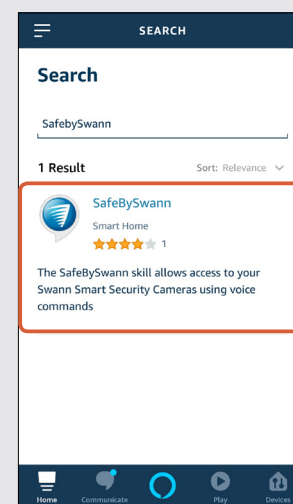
SEARCH

Search

SafebySwann

1 Result

Sort: Relevance

SafeBySwann

Smart Home

1

The SafeBySwann skill allows access to your Swann Smart Security Cameras using voice commands

Home

Communicate

Play

Devices